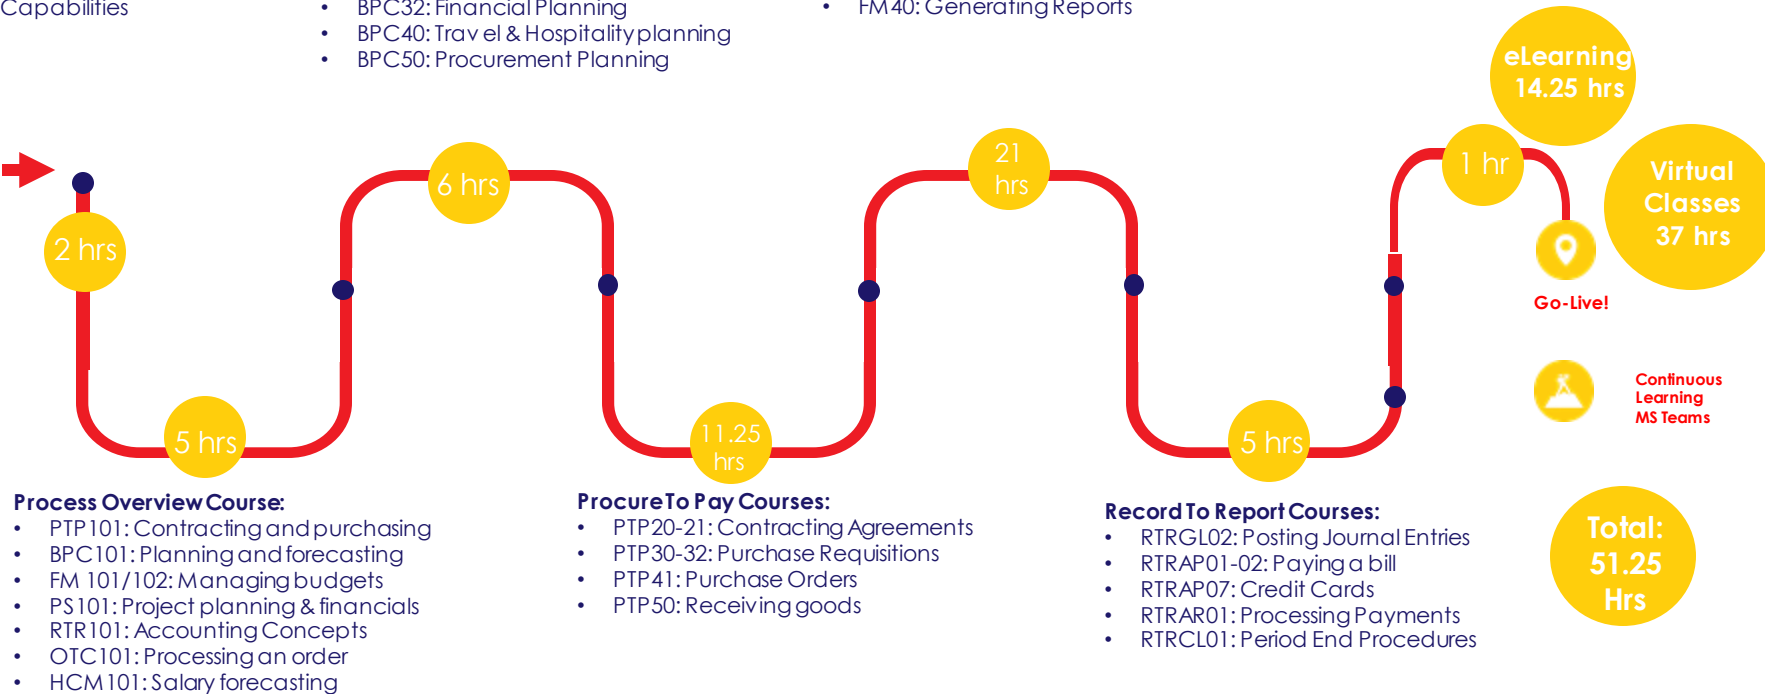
Capabilities

- BPC32: Financial Planning
- BPC40: Trav el & Hospitality planning
- BPC50: Procurement Planning

- FM40: Generating Reports

eLearning 14.25 hrs

Virtual Classes 37 hrs

2 hrs

6 hrs

21 hrs

1 hr

5 hrs

11.25 hrs

5 hrs

Go-Live!

Continuous Learning MS Teams

Process Overview Course:
- PTP101: Contracting and purchasing
- BPC101: Planning and forecasting
- FM 101/102: Managing budgets
- PS101: Project planning & financials
- RTR101: Accounting Concepts
- OTC101: Processing an order
- HCM101: Salary forecasting

Procure To Pay Courses:
- PTP20-21: Contracting Agreements
- PTP30-32: Purchase Requisitions
- PTP41: Purchase Orders
- PTP50: Receiving goods

Record To Report Courses:
- RTRGL02: Posting Journal Entries
- RTRAP01-02: Paying a bill
- RTRAP07: Credit Cards
- RTRAR01: Processing Payments
- RTRCL01: Period End Procedures

Total: 51.25 Hrs